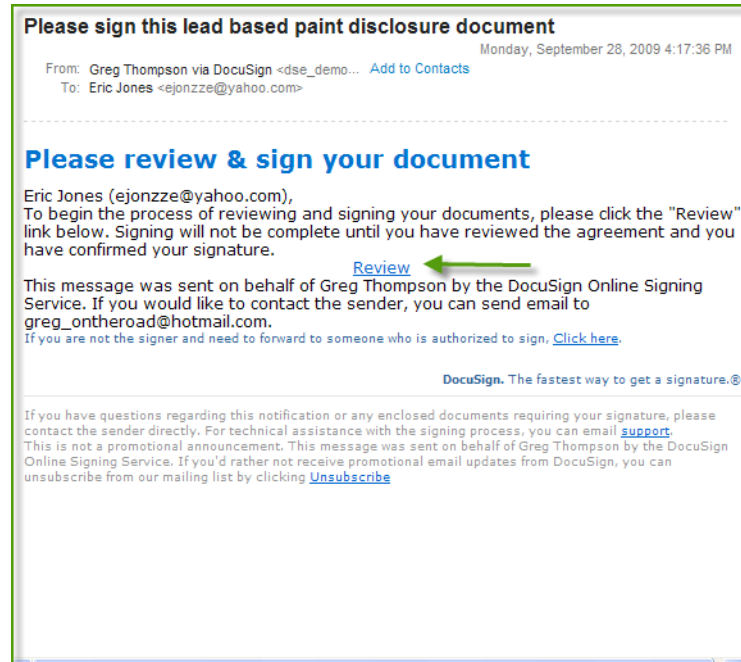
Please sign this lead based paint disclosure document

Monday, September 28, 2009 4:17:36 PM

From: Greg Thompson via DocuSign <dse_demo... Add to Contacts
To: Eric Jones <ejonzze@yahoo.com>

Please review & sign your document

Eric Jones (ejonzze@yahoo.com),
To begin the process of reviewing and signing your documents, please click the "Review" link below. Signing will not be complete until you have reviewed the agreement and you have confirmed your signature.

Review

This message was sent on behalf of Greg Thompson by the DocuSign Online Signing Service. If you would like to contact the sender, you can send email to greg_ontheroad@hotmail.com.
If you are not the signer and need to forward to someone who is authorized to sign, Click here.

DocuSign. The fastest way to get a signature.®

If you have questions regarding this notification or any enclosed documents requiring your signature, please contact the sender directly. For technical assistance with the signing process, you can email support.
This is not a promotional announcement. This message was sent on behalf of Greg Thompson by the DocuSign Online Signing Service. If you'd rather not receive promotional email updates from DocuSign, you can unsubscribe from our mailing list by clicking Unsubscribe